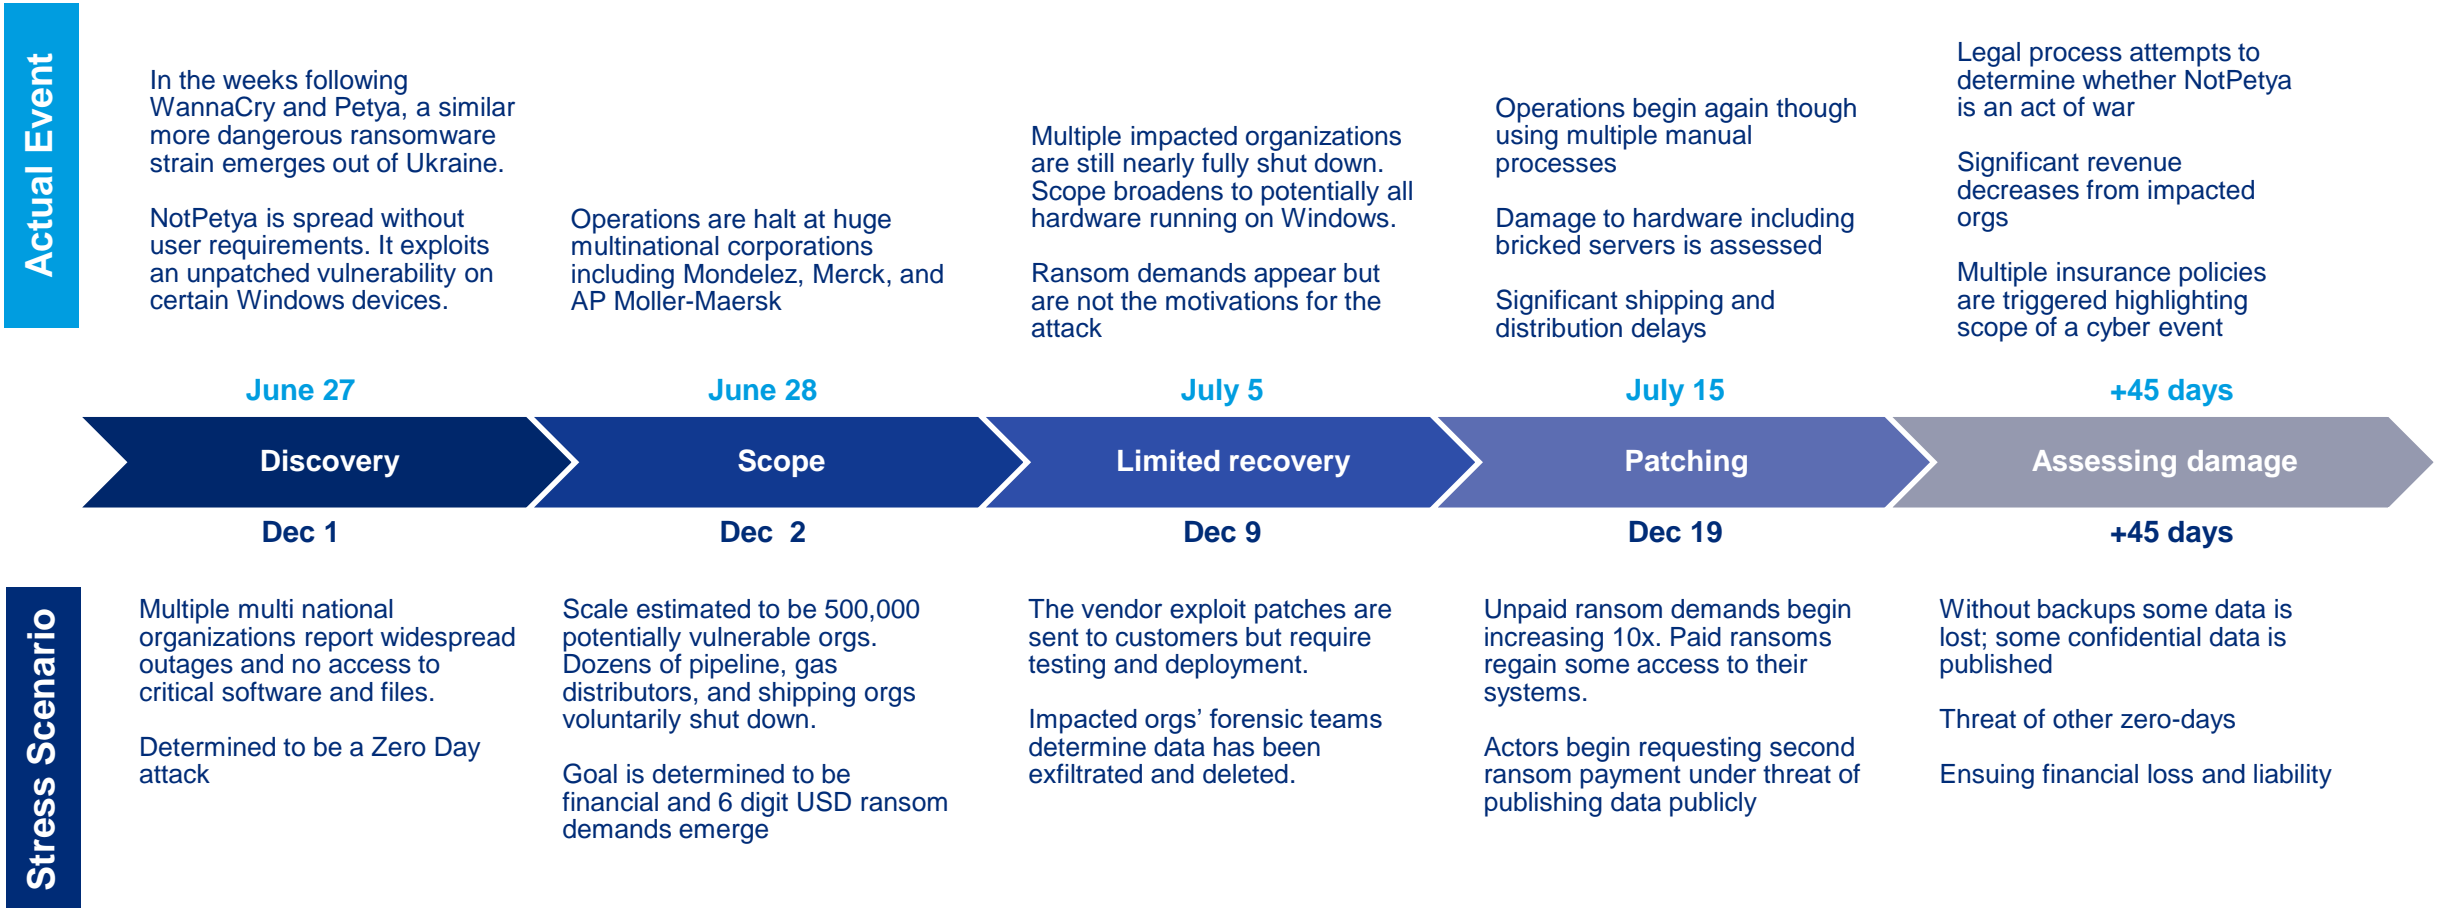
Actual Event

In the weeks following WannaCry and Petya, a similar more dangerous ransomware strain emerges out of Ukraine.

NotPetya is spread without user requirements. It exploits an unpatched vulnerability on certain Windows devices.

Operations are halt at huge multinational corporations including Mondelez, Merck, and AP Moller-Maersk

Multiple impacted organizations are still nearly fully shut down. Scope broadens to potentially all hardware running on Windows.

Ransom demands appear but are not the motivations for the attack

Operations begin again though using multiple manual processes

Damage to hardware including bricked servers is assessed

Significant shipping and distribution delays

Legal process attempts to determine whether NotPetya is an act of war

Significant revenue decreases from impacted orgs

Multiple insurance policies are triggered highlighting scope of a cyber event

June 27

June 28

July 5

July 15

+45 days

Discovery

Scope

Limited recovery

Patching

Assessing damage

Dec 1

Dec 2

Dec 9

Dec 19

+45 days

Stress Scenario

Multiple multi national organizations report widespread outages and no access to critical software and files.

Determined to be a Zero Day attack

Scale estimated to be 500,000 potentially vulnerable orgs. Dozens of pipeline, gas distributors, and shipping orgs voluntarily shut down.

Goal is determined to be financial and 6 digit USD ransom demands emerge

The vendor exploit patches are sent to customers but require testing and deployment.

Impacted orgs' forensic teams determine data has been exfiltrated and deleted.

Unpaid ransom demands begin increasing 10x. Paid ransoms regain some access to their systems.

Actors begin requesting second ransom payment under threat of publishing data publicly

Without backups some data is lost; some confidential data is published

Threat of other zero-days

Ensuing financial loss and liability